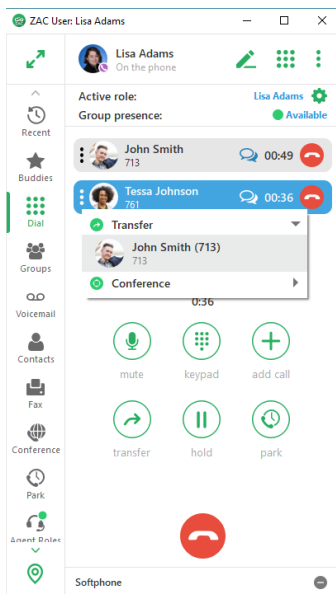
ZAC User: Lisa Adams

Lisa Adams
On the phone

Recent
Buddies
Dial
Groups
Voicemail
Contacts
Fax
Conference
Park
Agent Roles

Active role: Lisa Adams
Group presence: Available

John Smith
713
00:49

Tessa Johnson
761
00:36

Transfer
John Smith (713)
713
Conference

0:36

mute
keypad
add call
transfer
hold
park

Softphone